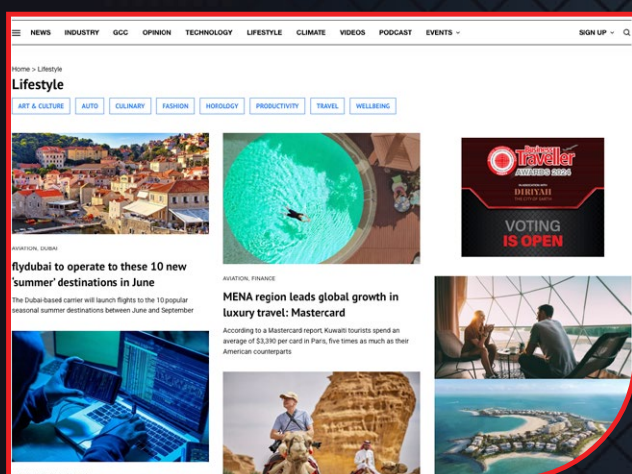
NEWS INDUSTRY GCC OPINION TECHNOLOGY LIFESTYLE CLIMATE VIDEOS PODCAST EVENTS SIGN UP

Home > Lifestyle

Lifestyle

ART & CULTURE AUTO CULINARY FASHION HOROLOGY PRODUCTIVITY TRAVEL WELLBEING

AVIATION, DUBAI

flydubai to operate to these 10 new 'summer' destinations in June

The Dubai-based carrier will launch flights to the 10 popular seasonal summer destinations between June and September

AVIATION, FINANCE

MENA region leads global growth in luxury travel: Mastercard

According to a Mastercard report, Kuwaiti tourists spend an average of $3,310 per card in Paris, five times as much as their American counterparts

Business Traveller AWARDS 2024

DIRIYAH

VOTING IS OPEN